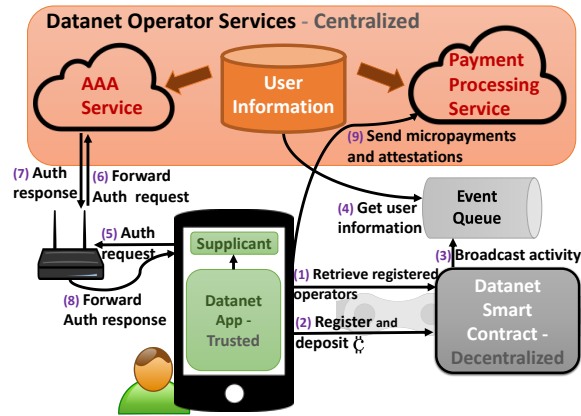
Datanet Operator Services - Centralized

AAA Service

User Information

Payment Processing Service

(9) Send micropayments and attestations

(7) Auth response

(6) Forward Auth request

Event Queue

(4) Get user information

(5) Auth request

Supplicant

(3) Broadcast activity

(1) Retrieve registered operators

Datanet App - Trusted

Datanet Smart Contract - Decentralized

(8) Forward Auth response

(2) Register and deposit